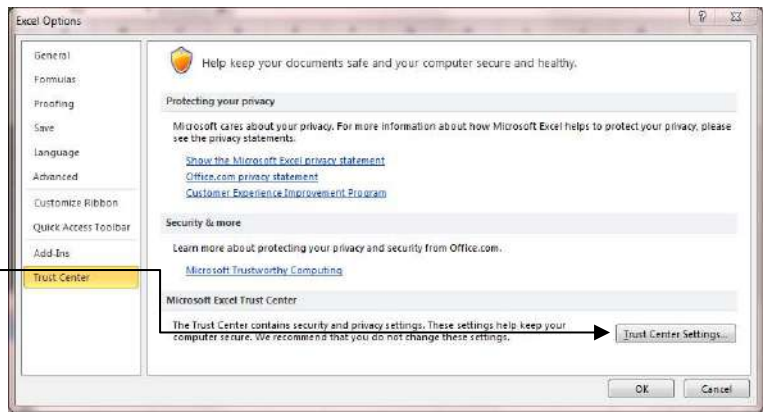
Excel Options

General
Formulas
Proofing
Save
Language
Advanced
Customize Ribbon
Quick Access Toolbar
Add-Ins
Trust Center

Help keep your documents safe and your computer secure and healthy.

Protecting your privacy

Microsoft cares about your privacy. For more information about how Microsoft Excel helps to protect your privacy, please see the privacy statements.

Show the Microsoft Excel privacy statement
Office.com privacy statement
Customer Experience Improvement Program

Security & more

Learn more about protecting your privacy and security from Office.com.

Microsoft Trustworthy Computing

Microsoft Excel Trust Center

The Trust Center contains security and privacy settings. These settings help keep your computer secure. We recommend that you do not change these settings.

Trust Center Settings...

OK
Cancel